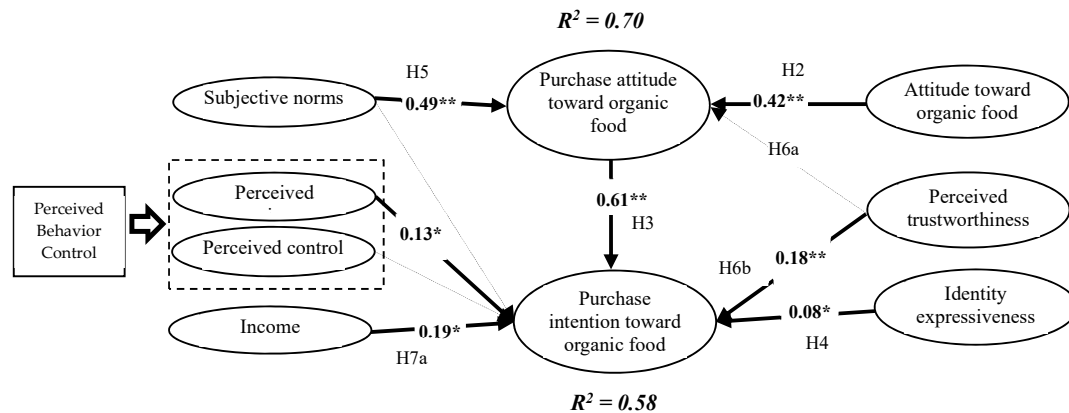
$R^2 = 0.70$

Subjective norms

H5

0.49**

Purchase attitude toward organic food

H2

0.42**

Attitude toward organic food

H6a

Perceived Behavior Control

Perceived

Perceived control

0.13*

0.61**

H3

Perceived trustworthiness

H6b

0.18**

Purchase intention toward organic food

Income

0.19*

H7a

0.08*

Identity expressiveness

H4

$R^2 = 0.58$